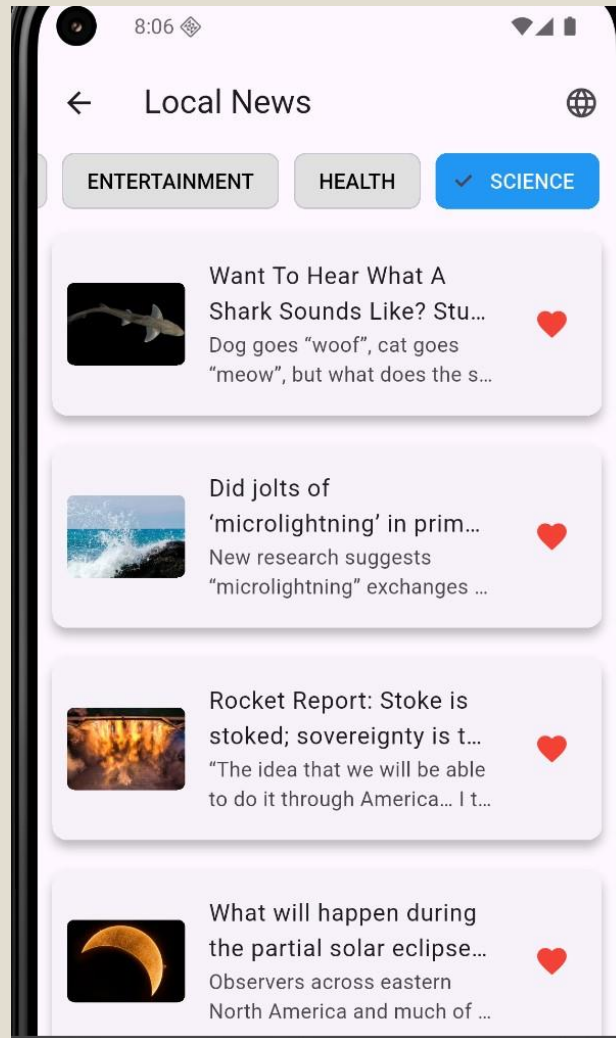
8:06

Local News

ENTERTAINMENT

HEALTH

SCIENCE

Want To Hear What A Shark Sounds Like? Stu…
Dog goes “woof”, cat goes “meow”, but what does the s…

Did jolts of ‘microlightning’ in prim…
New research suggests “microlightning” exchanges …

Rocket Report: Stoke is stoked; sovereignty is t…
“The idea that we will be able to do it through America… I t…

What will happen during the partial solar eclipse…
Observers across eastern North America and much of …